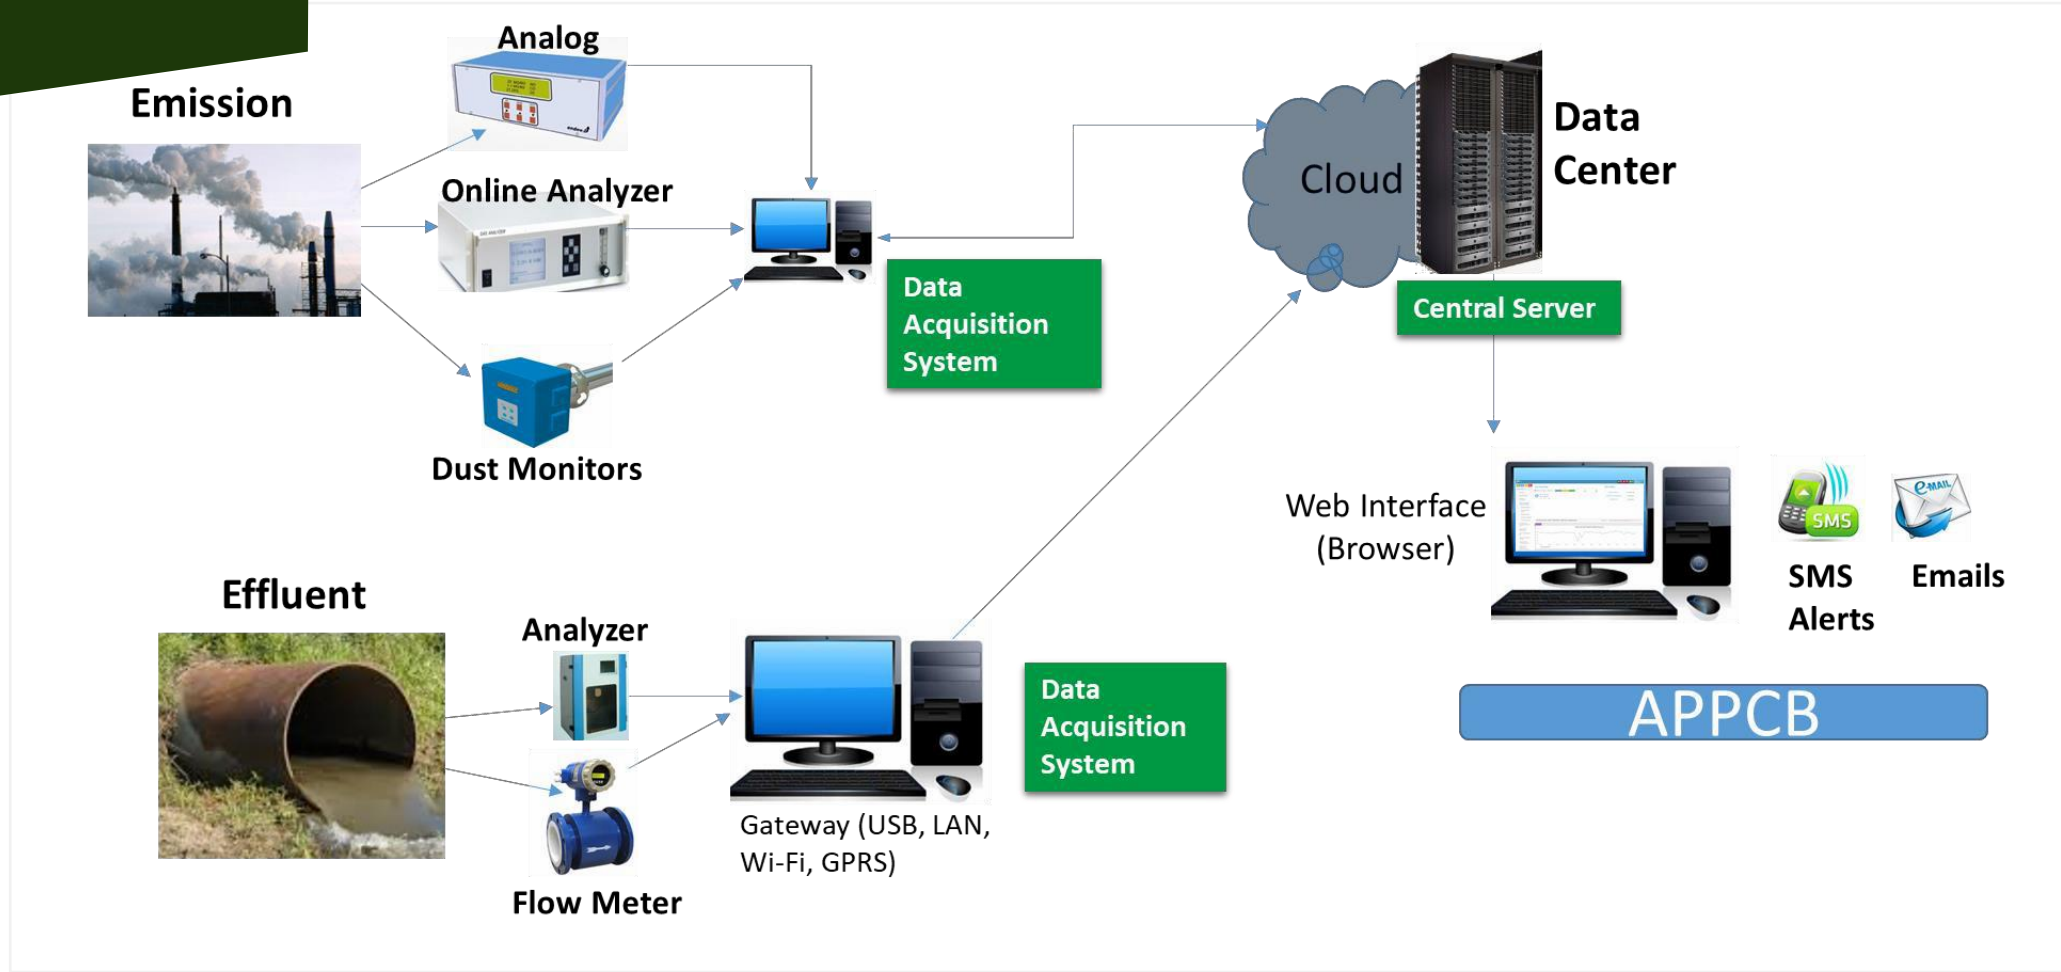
Emission

Analog

Online Analyzer

Dust Monitors

Data Acquisition System

Cloud

Data Center

Central Server

Web Interface (Browser)

SMS

SMS Alerts

e-MAIL

Emails

APPCB

Effluent

Analyzer

Flow Meter

Gateway (USB, LAN, Wi-Fi, GPRS)

Data Acquisition System